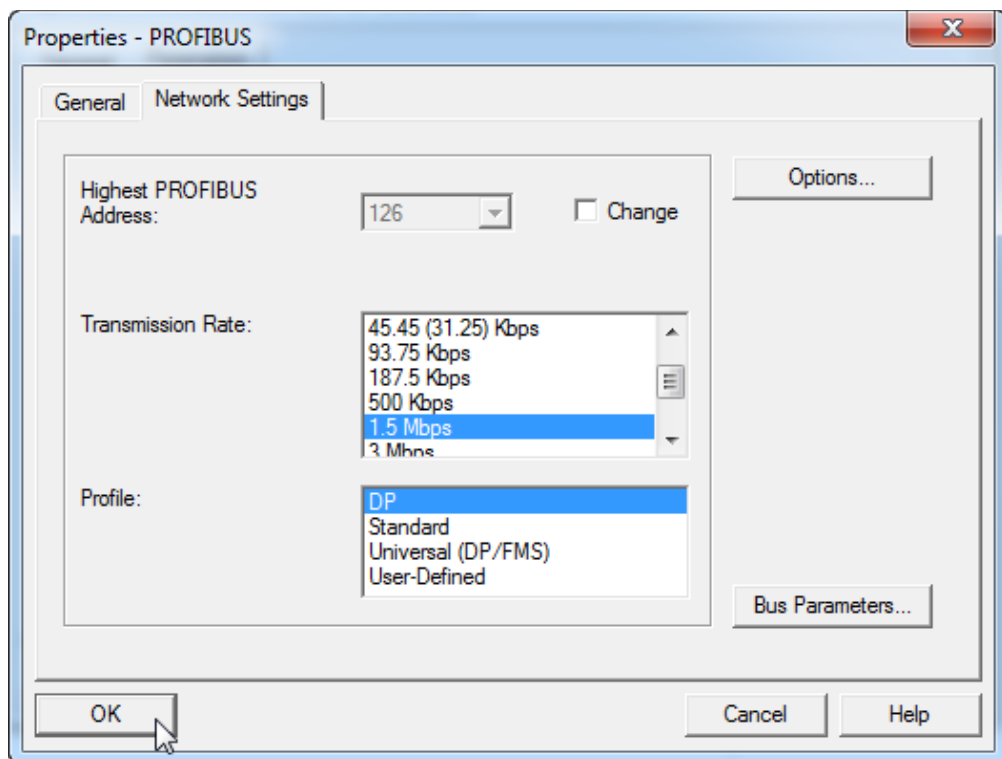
Properties - PROFIBUS

General
Network Settings

Highest PROFIBUS Address:
126
Change

Options...

Transmission Rate:
45.45 (31.25) Kbps
93.75 Kbps
187.5 Kbps
500 Kbps
1.5 Mbps
3 Mbps

Profile:
DP
Standard
Universal (DP/FMS)
User-Defined

Bus Parameters...

OK
Cancel
Help